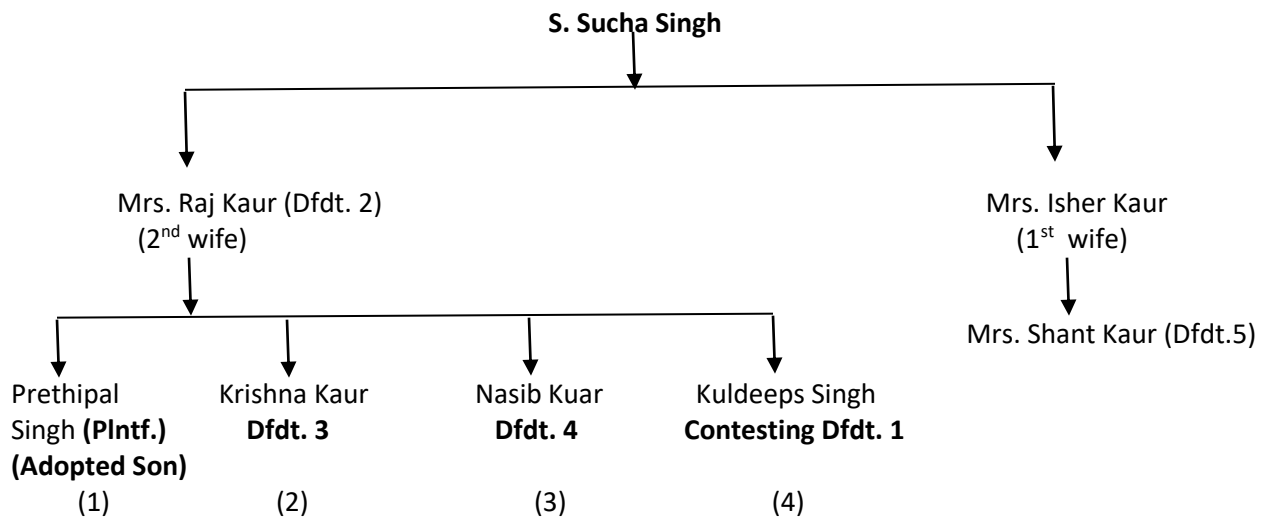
S. Sucha Singh

Mrs. Raj Kaur (Dfdt. 2) ($2^{nd}$ wife)

Mrs. Isher Kaur ($1^{st}$ wife)

Mrs. Shant Kaur (Dfdt.5)

Prethipal Singh **(Plntf.)** **(Adopted Son)**
(1)

Krishna Kaur **Dfdt. 3**
(2)

Nasib Kuar **Dfdt. 4**
(3)

Kuldeeps Singh **Contesting Dfdt. 1**
(4)